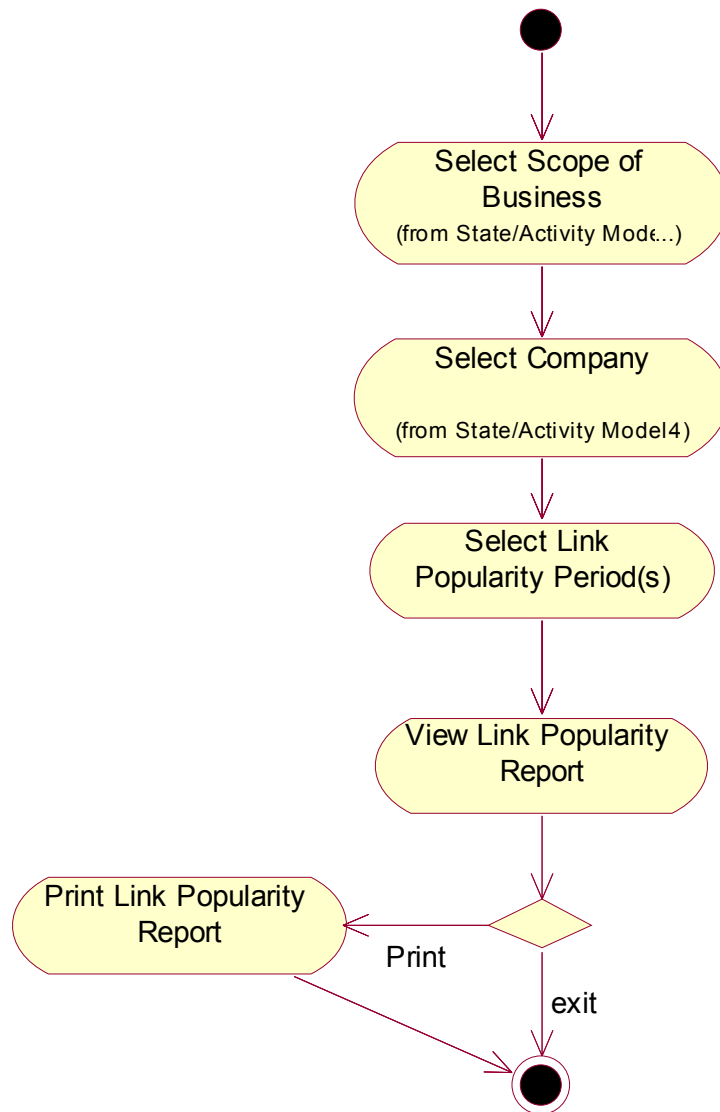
Select Scope of Business
(from State/Activity Mode...)

Select Company
(from State/Activity Model4)

Select Link Popularity Period(s)

View Link Popularity Report

Print Link Popularity Report

Print

exit